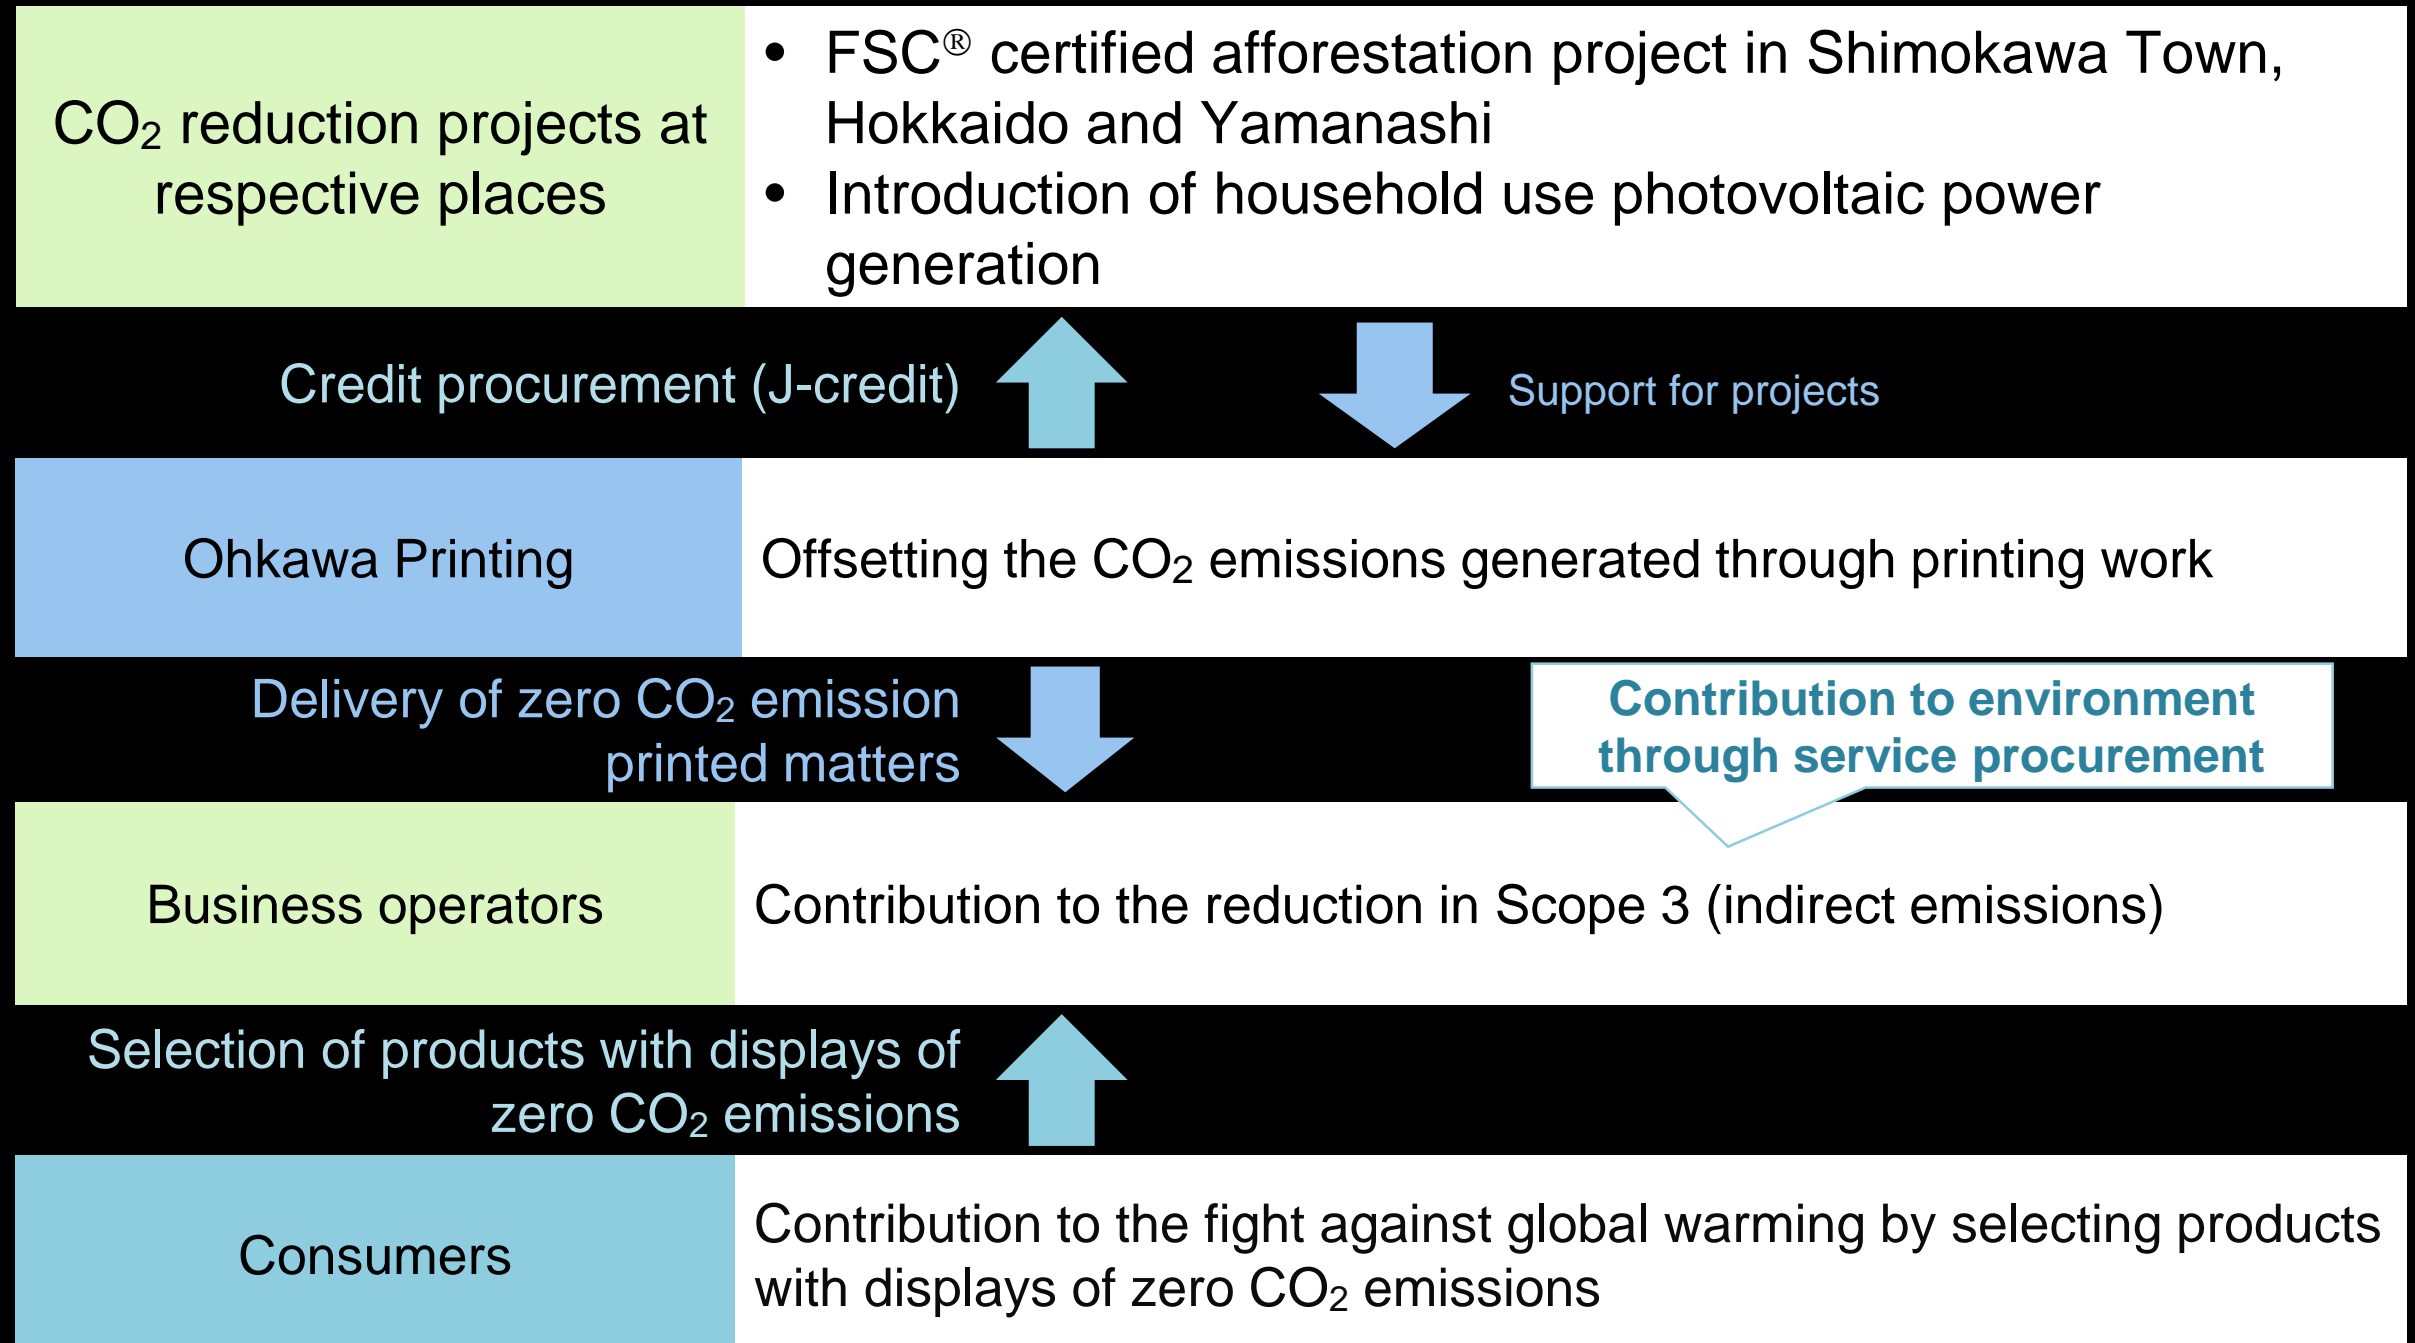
$CO_2$ reduction projects at respective places

• FSC® certified afforestation project in Shimokawa Town, Hokkaido and Yamanashi
• Introduction of household use photovoltaic power generation

Credit procurement (J-credit)

Support for projects

Ohkawa Printing

Offsetting the $CO_2$ emissions generated through printing work

Delivery of zero $CO_2$ emission printed matters

Contribution to environment through service procurement

Business operators

Contribution to the reduction in Scope 3 (indirect emissions)

Selection of products with displays of zero $CO_2$ emissions

Consumers

Contribution to the fight against global warming by selecting products with displays of zero $CO_2$ emissions